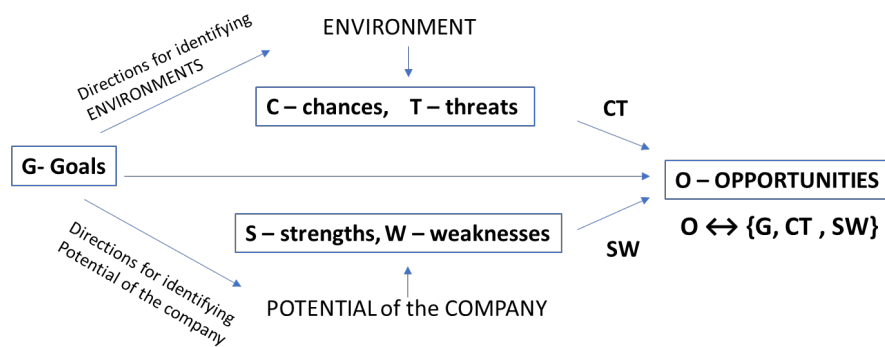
ENVIRONMENT

Directions for identifying ENVIRONMENTS

C – chances, T – threats

CT

G- Goals

O – OPPORTUNITIES

O $\leftrightarrow$ {G, CT , SW}

S – strengths, W – weaknesses

SW

Directions for identifying Potential of the company

POTENTIAL of the COMPANY